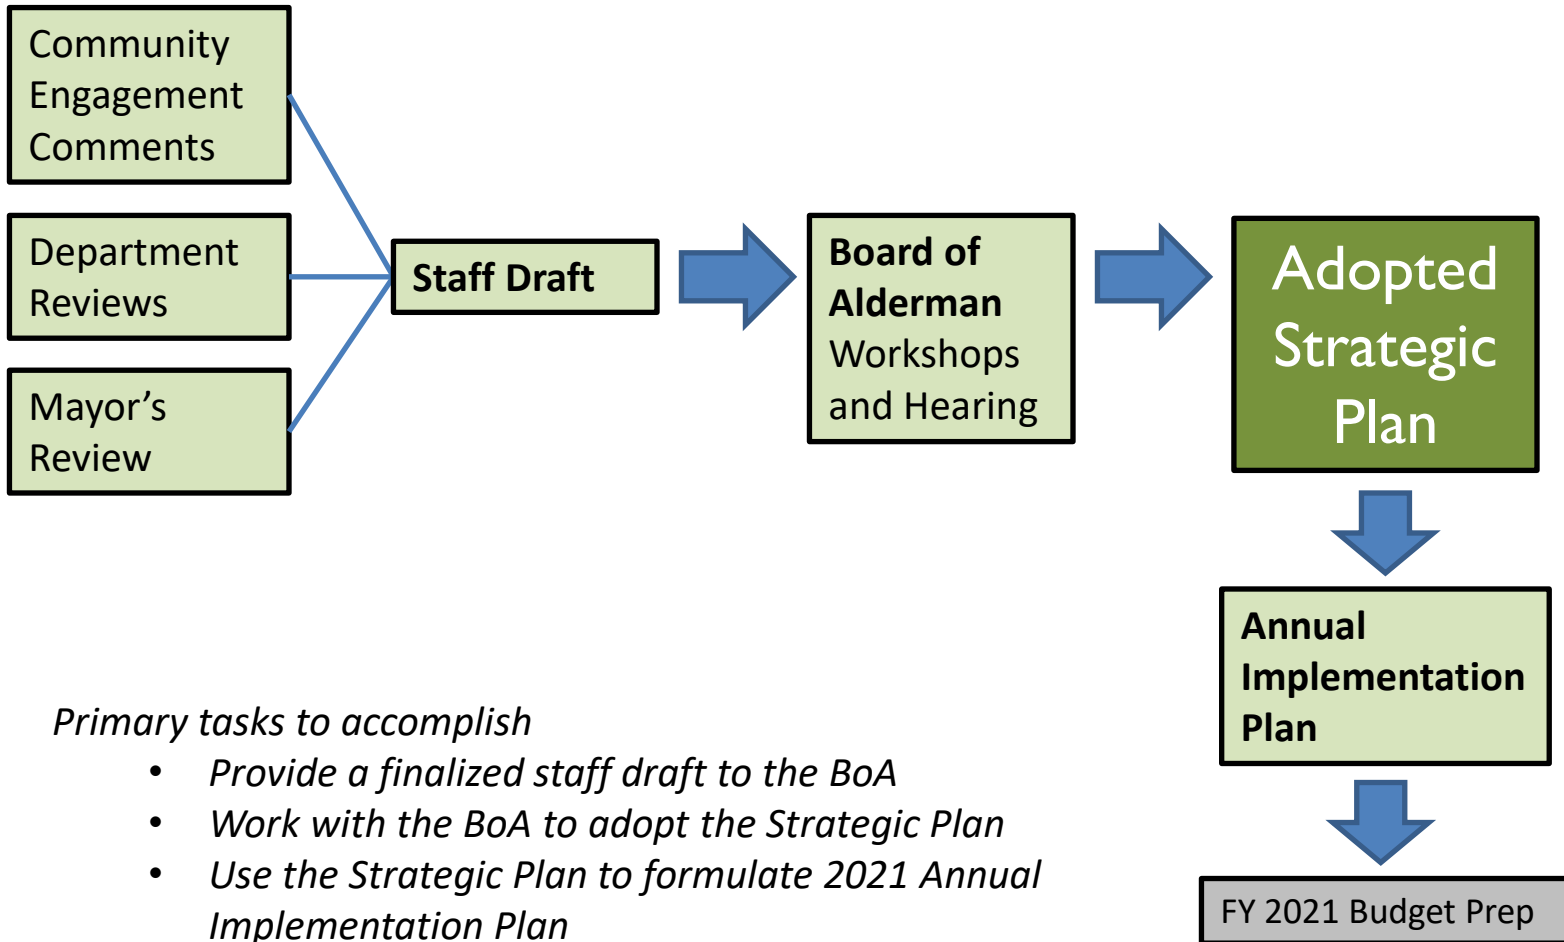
Community Engagement Comments

Department Reviews

Mayor’s Review

Staff Draft

Board of Alderman Workshops and Hearing

Adopted Strategic Plan

Annual Implementation Plan

FY 2021 Budget Prep

Primary tasks to accomplish

- Provide a finalized staff draft to the BoA
- Work with the BoA to adopt the Strategic Plan
- Use the Strategic Plan to formulate 2021 Annual Implementation Plan